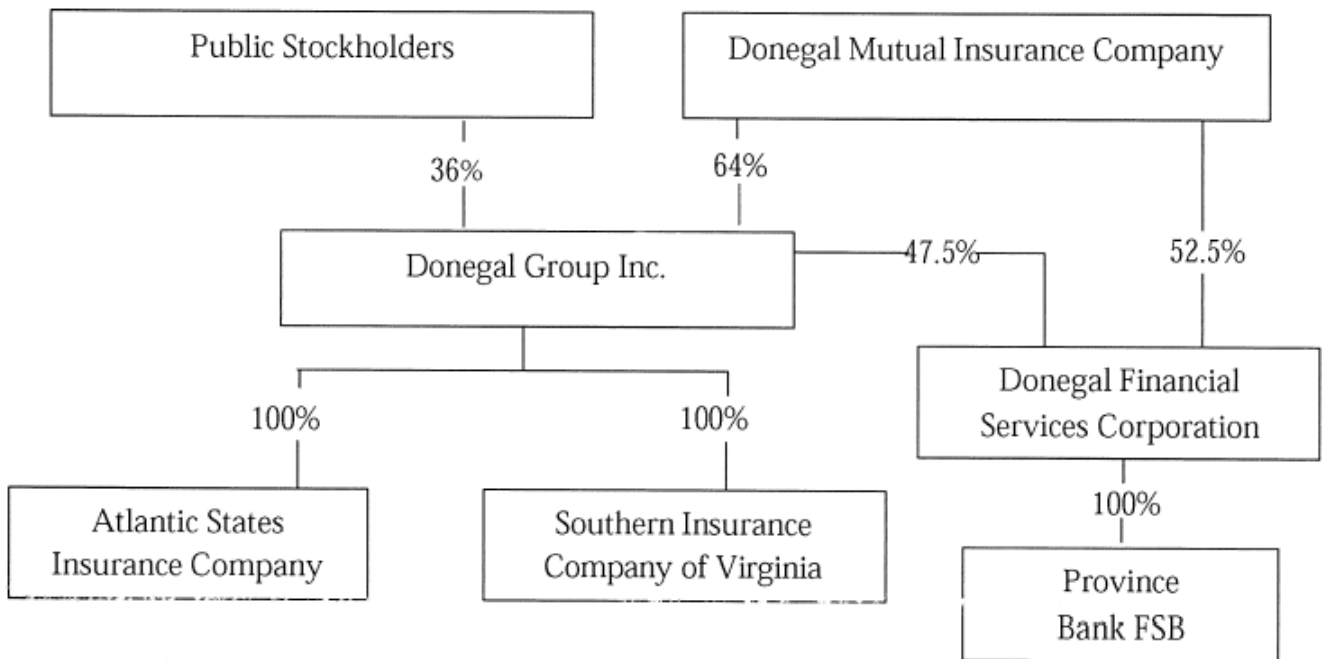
Public Stockholders

Donegal Mutual Insurance Company

36%

64%

Donegal Group Inc.

47.5%

52.5%

100%

100%

Donegal Financial Services Corporation

Atlantic States Insurance Company

Southern Insurance Company of Virginia

100%

Province Bank FSB